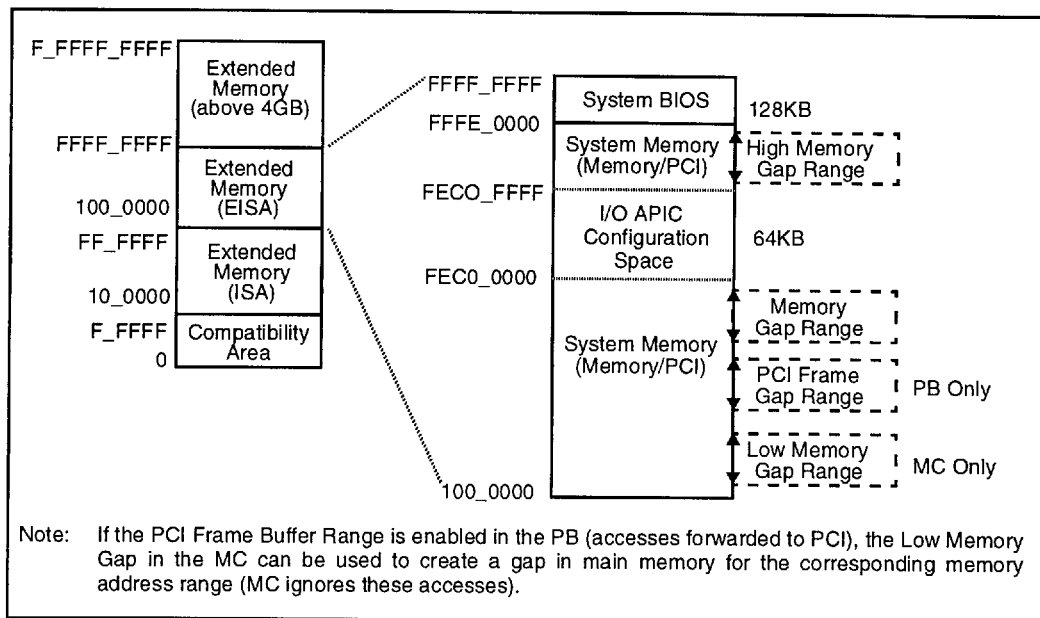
F_FFFF_FFFF
Extended Memory (above 4GB)
FFFF_FFFF
Extended Memory (EISA)
100_0000
FF_FFFF
Extended Memory (ISA)
10_0000
F_FFFF
Compatibility Area
0

FFFF_FFFF
System BIOS
128KB
FFFE_0000
System Memory (Memory/PCI)
High Memory Gap Range
FECO_FFFF
I/O APIC Configuration Space
64KB
FEC0_0000
Memory Gap Range
System Memory (Memory/PCI)
PCI Frame Gap Range
PB Only
Low Memory Gap Range
MC Only
100_0000

Note: If the PCI Frame Buffer Range is enabled in the PB (accesses forwarded to PCI), the Low Memory Gap in the MC can be used to create a gap in main memory for the corresponding memory address range (MC ignores these accesses).